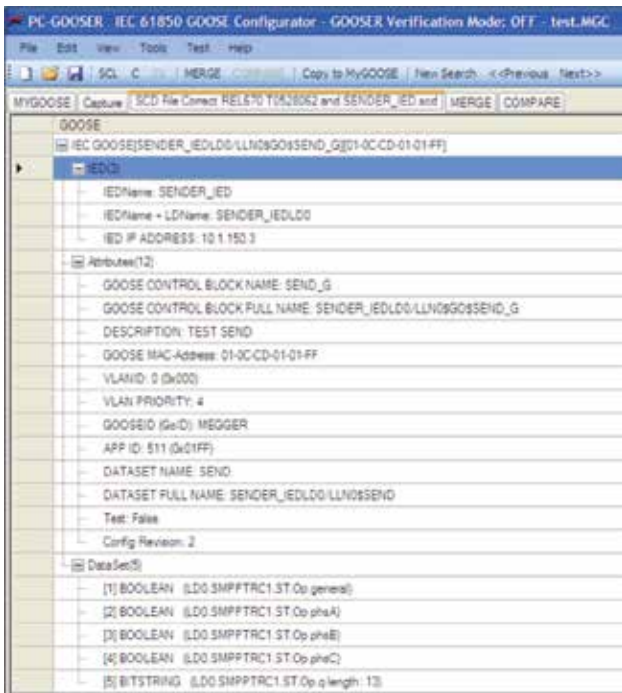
PC-GOOSER IEC 61850 GOOSE Configurator - GOOSER Verification Mode: OFF - test.MGC

File Edit View Tools Test Help

SCL C MERGE COMPARE Copy to MyGOOSE New Search <<Previous Next>>

MYGOOSE Capture SCD File Correct REL670 T0528062 and SENDER_IED and MERGE COMPARE

GOOSE

IEC GOOSE[SENDER_IEDLD0/LLN0$GO$SEND_G][01-0C-CD-01-01-FF]

IED(3)

IEDName: SENDER_IED

IEDName + LDName: SENDER_IEDLD0

IED IP ADDRESS: 10.1.150.3

Attributes(12)

GOOSE CONTROL BLOCK NAME: SEND_G

GOOSE CONTROL BLOCK FULL NAME: SENDER_IEDLD0/LLN0$GO$SEND_G

DESCRIPTION: TEST SEND

GOOSE MAC-Address: 01-0C-CD-01-01-FF

VLANID: 0 (0x000)

VLAN PRIORITY: 4

GOOSEID (GoID): MEGGER

APP ID: 511 (0x01FF)

DATASET NAME: SEND

DATASET FULL NAME: SENDER_IEDLD0/LLN0$SEND

Test: False

Config Revision: 2

DataSet(5)

[1] BOOLEAN (LD0.SMPPTRC1.ST.Op.general)

[2] BOOLEAN (LD0.SMPPTRC1.ST.Op.phsA)

[3] BOOLEAN (LD0.SMPPTRC1.ST.Op.phsB)

[4] BOOLEAN (LD0.SMPPTRC1.ST.Op.phsC)

[5] BITSTRING (LD0.SMPPTRC1.ST.Op.q length: 13)